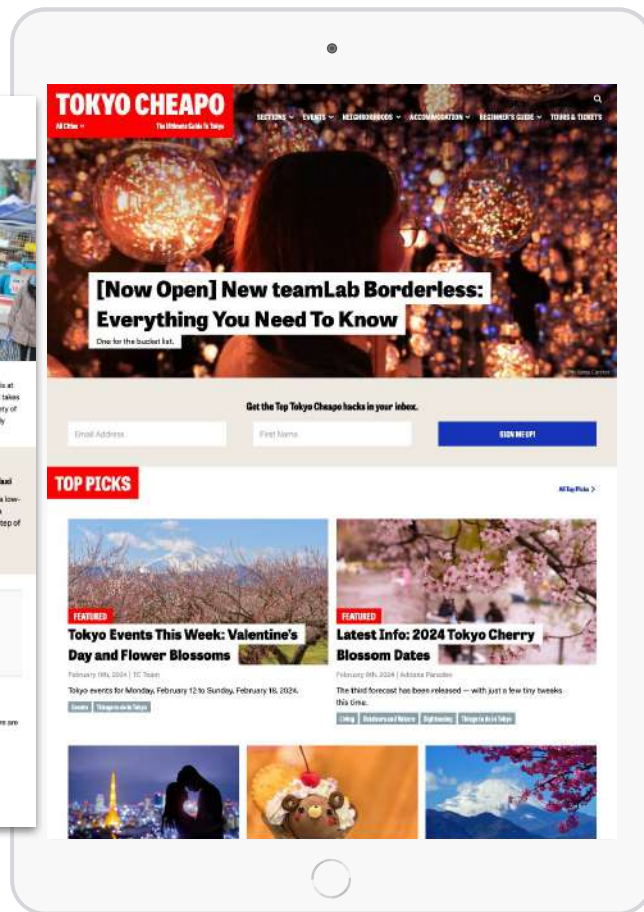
TOKYO CHEAPO
All Cities
The Ultimate Guide To Tokyo

SECTIONS EVENTS NEIGHBORHOODS ACCOMMODATION BEGINNER'S GUIDE TOURS & TICKETS

[Now Open] New teamLab Borderless: Everything You Need To Know
One for the bucket list.

Get the Top Tokyo Cheapo hacks in your inbox.
Email Address
First Name
SIGN ME UP!

TOP PICKS
All Top Picks

FEATURED
Tokyo Events This Week: Valentine's Day and Flower Blossoms
February 9th, 2024 | TC Team
Tokyo events for Monday, February 12 to Sunday, February 18, 2024.
Events Things to do in Tokyo

FEATURED
Latest Info: 2024 Tokyo Cherry Blossom Dates
February 8th, 2024 | Adriana Paradiso
The third forecast has been released — with just a few tiny tweaks this time.
Living Outdoors and Nature Sightseeing Things to do in Tokyo